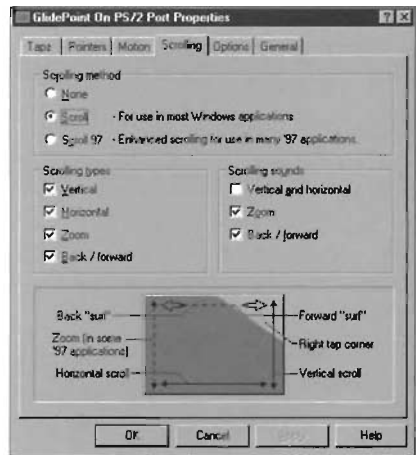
GlidePoint On PS/2 Port Properties

?  X

Taps | Pointers | Motion | Scrolling | Options | General

Scrolling method

None

Scroll - For use in most Windows applications

Scroll 97 - Enhanced scrolling for use in many '97 applications

Scrolling types

Vertical

Horizontal

Zoom

Back / forward

Scrolling sounds

Vertical and horizontal

Zoom

Back / forward

Back "surf"

Zoom (in some '97 applications)

Horizontal scroll

Forward "surf"

Right tap corner

Vertical scroll

OK

Cancel

Apply

Help